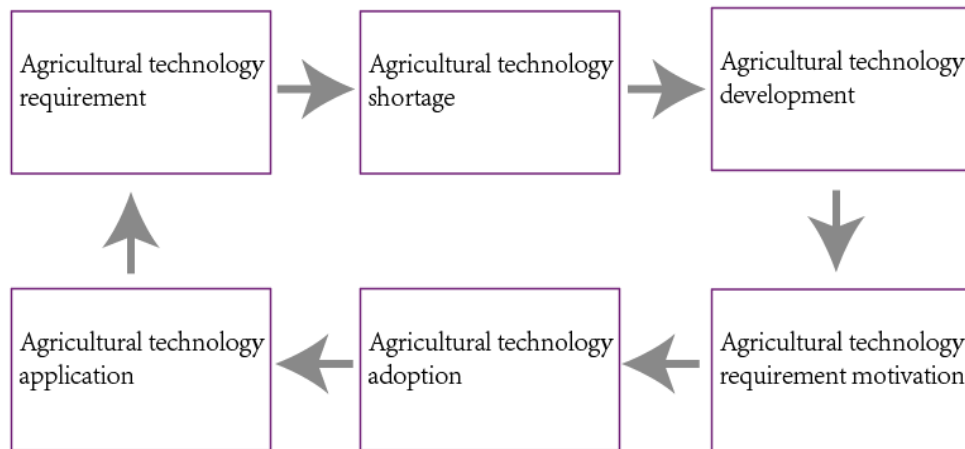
Agricultural technology requirement

Agricultural technology shortage

Agricultural technology development

Agricultural technology requirement motivation

Agricultural technology adoption

Agricultural technology application